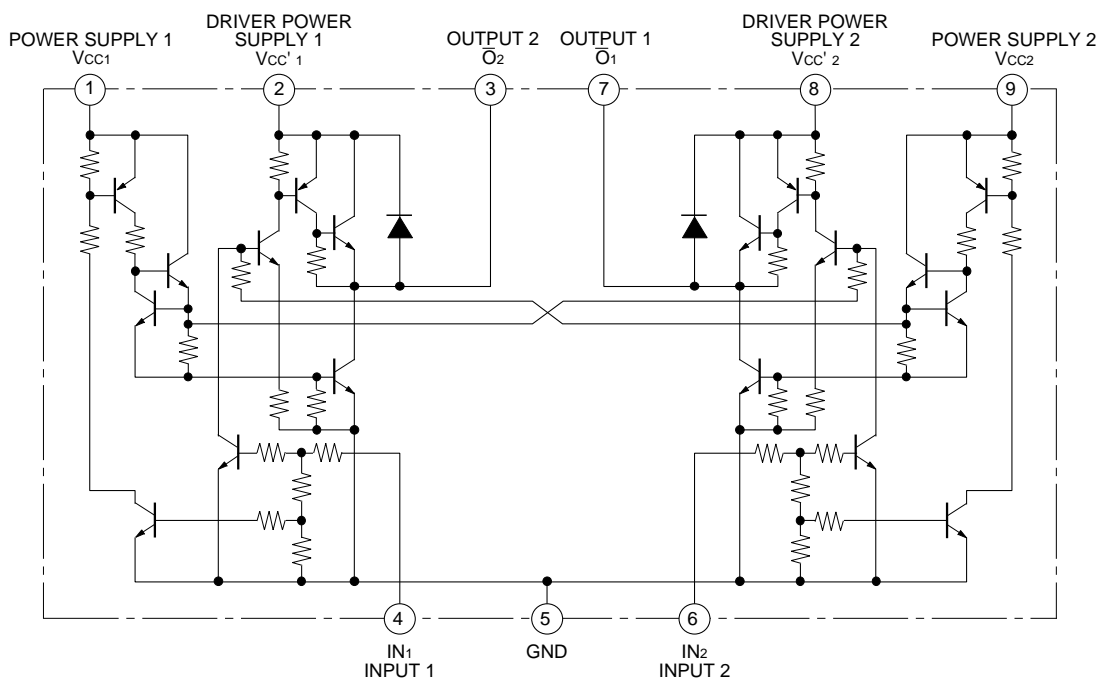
POWER SUPPLY 1
$V_{CC1}$

DRIVER POWER SUPPLY 1
$V_{CC'1}$

OUTPUT 2
$\bar{O}_2$

OUTPUT 1
$\bar{O}_1$

DRIVER POWER SUPPLY 2
$V_{CC'2}$

POWER SUPPLY 2
$V_{CC2}$

1

2

3

7

8

9

4
$IN_1$
INPUT 1

5
GND

6
$IN_2$
INPUT 2